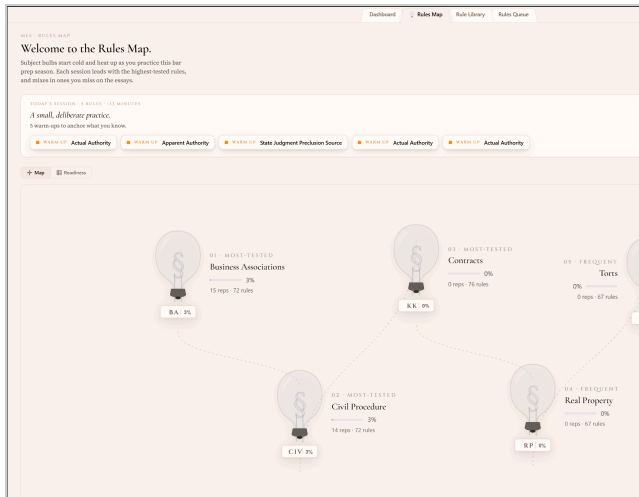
Dashboard Rules Map Rule Library Rules Queue

MEE · RULES MAP

Welcome to the Rules Map.

Subject bulbs start cold and heat up as you practice this bar prep season. Each session leads with the highest-tested rules, and mixes in ones you miss on the essays.

TODAY'S SESSION · 5 RULES · ~15 MINUTES

A small, deliberate practice.

5 warm-ups to anchor what you know.

WARM UP Actual Authority WARM UP Apparent Authority WARM UP State Judgment Preclusion Source WARM UP Actual Authority WARM UP Actual Authority

Map Readiness

§ 01 · MOST-TESTED Business Associations 3% 15 reps · 72 rules BA 3%

§ 03 · MOST-TESTED Contracts 0% 0 reps · 76 rules KK 0%

05 · FREQUENT Torts 0% 0 reps · 67 rules

§ 02 · MOST-TESTED Civil Procedure 3% 14 reps · 72 rules CIV 3%

§ 04 · FREQUENT Real Property 0% 0 reps · 67 rules RP 0%